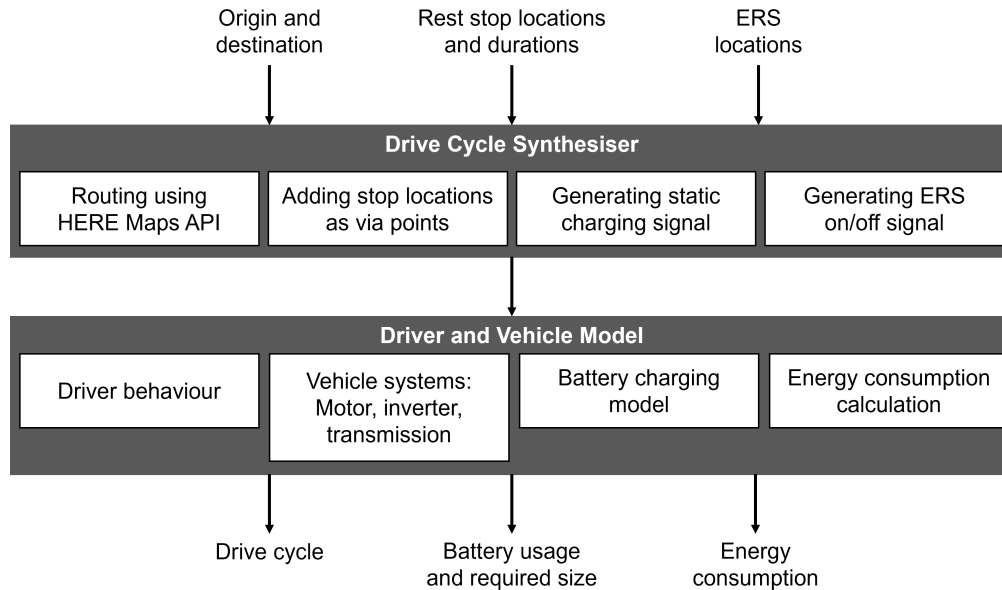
Origin and destination

Rest stop locations and durations

ERS locations

Drive Cycle Synthesiser

Routing using HERE Maps API

Adding stop locations as via points

Generating static charging signal

Generating ERS on/off signal

Driver and Vehicle Model

Driver behaviour

Vehicle systems: Motor, inverter, transmission

Battery charging model

Energy consumption calculation

Drive cycle

Battery usage and required size

Energy consumption